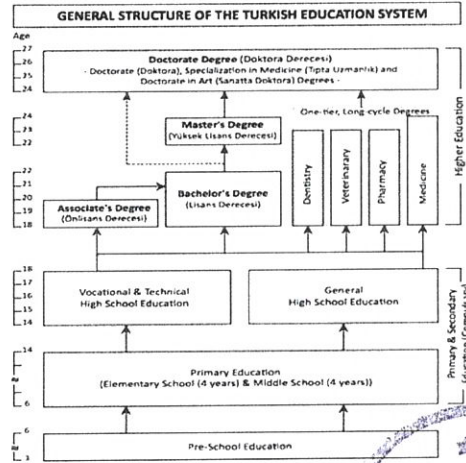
GENERAL STRUCTURE OF THE TURKISH EDUCATION SYSTEM

Age
27
26
25
24

Doctorate Degree (Doktora Derecesi)
- Doctorate (Doktora), Specialization in Medicine (Tıpta Uzmanlık) and Doctorate in Art (Sanatta Doktora) Degrees -

24
23
22

Master's Degree
(Yüksek Lisans Derecesi)

One-tier, Long-cycle Degrees

22
21
20
19
18

Associate's Degree
(Önlisans Derecesi)

Bachelor's Degree
(Lisans Derecesi)

Dentistry

Veterinary

Pharmacy

Medicine

Higher Education

18
17
16
15
14

Vocational & Technical
High School Education

General
High School Education

14

Primary Education
(Elementary School (4 years) & Middle School (4 years))

6

Primary & Secondary
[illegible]

6

Pre-School Education

3